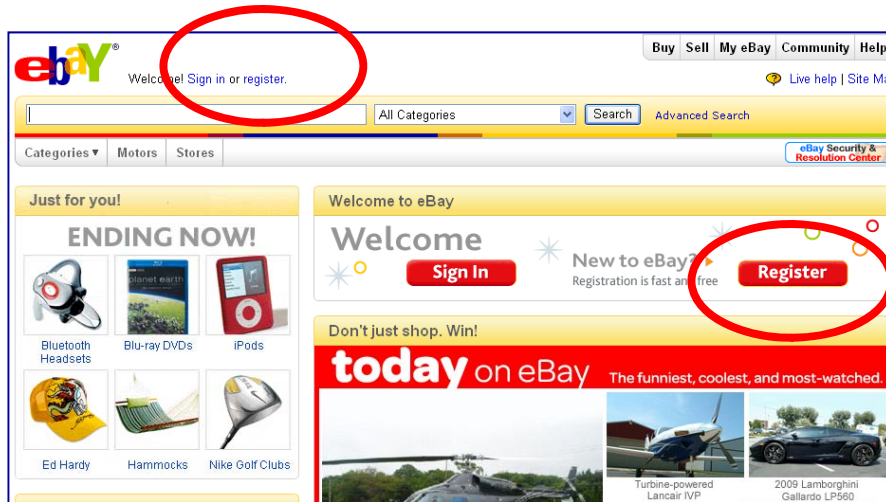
ebay®

Welcome! Sign in or register.

Buy | Sell | My eBay | Community | Help

Live help | Site Ma

All Categories

Search

Advanced Search

Categories ▾ | Motors | Stores

eBay Security & Resolution Center

Just for you!

ENDING NOW!

Bluetooth Headsets

planet earth

Blu-ray DVDs

iPods

Ed Hardy

Hammocks

Nike Golf Clubs

Welcome to eBay

Welcome

Sign In

New to eBay?

Registration is fast and free

Register

Don't just shop. Win!

today on eBay

The funniest, coolest, and most-watched.

Turbine-powered Lancair IVP

2009 Lamborghini Gallardo LP560